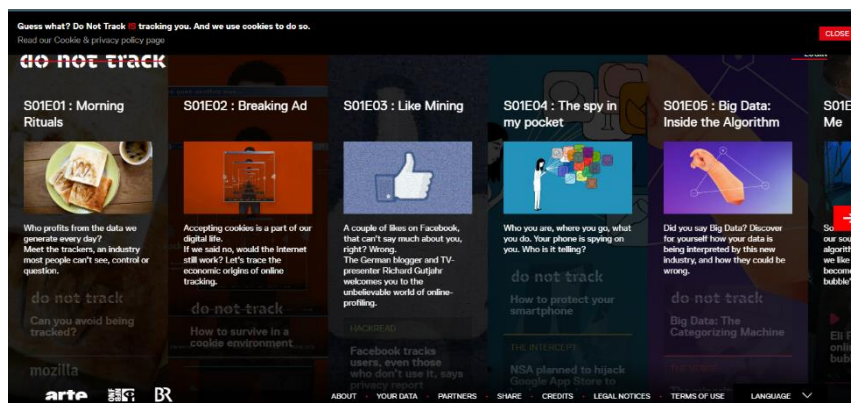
Guess what? Do Not Track IS tracking you. And we use cookies to do so.
Read our Cookie & privacy policy page

CLOSE

do not track

S01E01 : Morning Rituals

Who profits from the data we generate every day?
Meet the trackers, an industry most people can't see, control or question.

do not track
Can you avoid being tracked?

mozilla

S01E02 : Breaking Ad

Accepting cookies is a part of our digital life.
If we said no, would the Internet still work? Let's trace the economic origins of online tracking.

do not track
How to survive in a cookie environment

S01E03 : Like Mining

A couple of likes on Facebook, that can't say much about you, right? Wrong.
The German blogger and TV-presenter Richard Gutjahr welcomes you to the unbelievable world of online-profiling.

HACKREAD
Facebook tracks users, even those who don't use it, says privacy report

S01E04 : The spy in my pocket

Who you are, where you go, what you do. Your phone is spying on you. Who is it telling?

do not track
How to protect your smartphone

THE INTERCEPT
NSA planned to hijack Google App Store to

S01E05 : Big Data: Inside the Algorithm

Did you say Big Data? Discover for yourself how your data is being interpreted by this new industry, and how they could be wrong.

do not track
Big Data: The Categorizing Machine

S01E
Me

So
our sou
algorith
we like
become
bubble"

Eli
Fil
bub

arte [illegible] BR

ABOUT · YOUR DATA · PARTNERS · SHARE · CREDITS · LEGAL NOTICES · TERMS OF USE · LANGUAGE